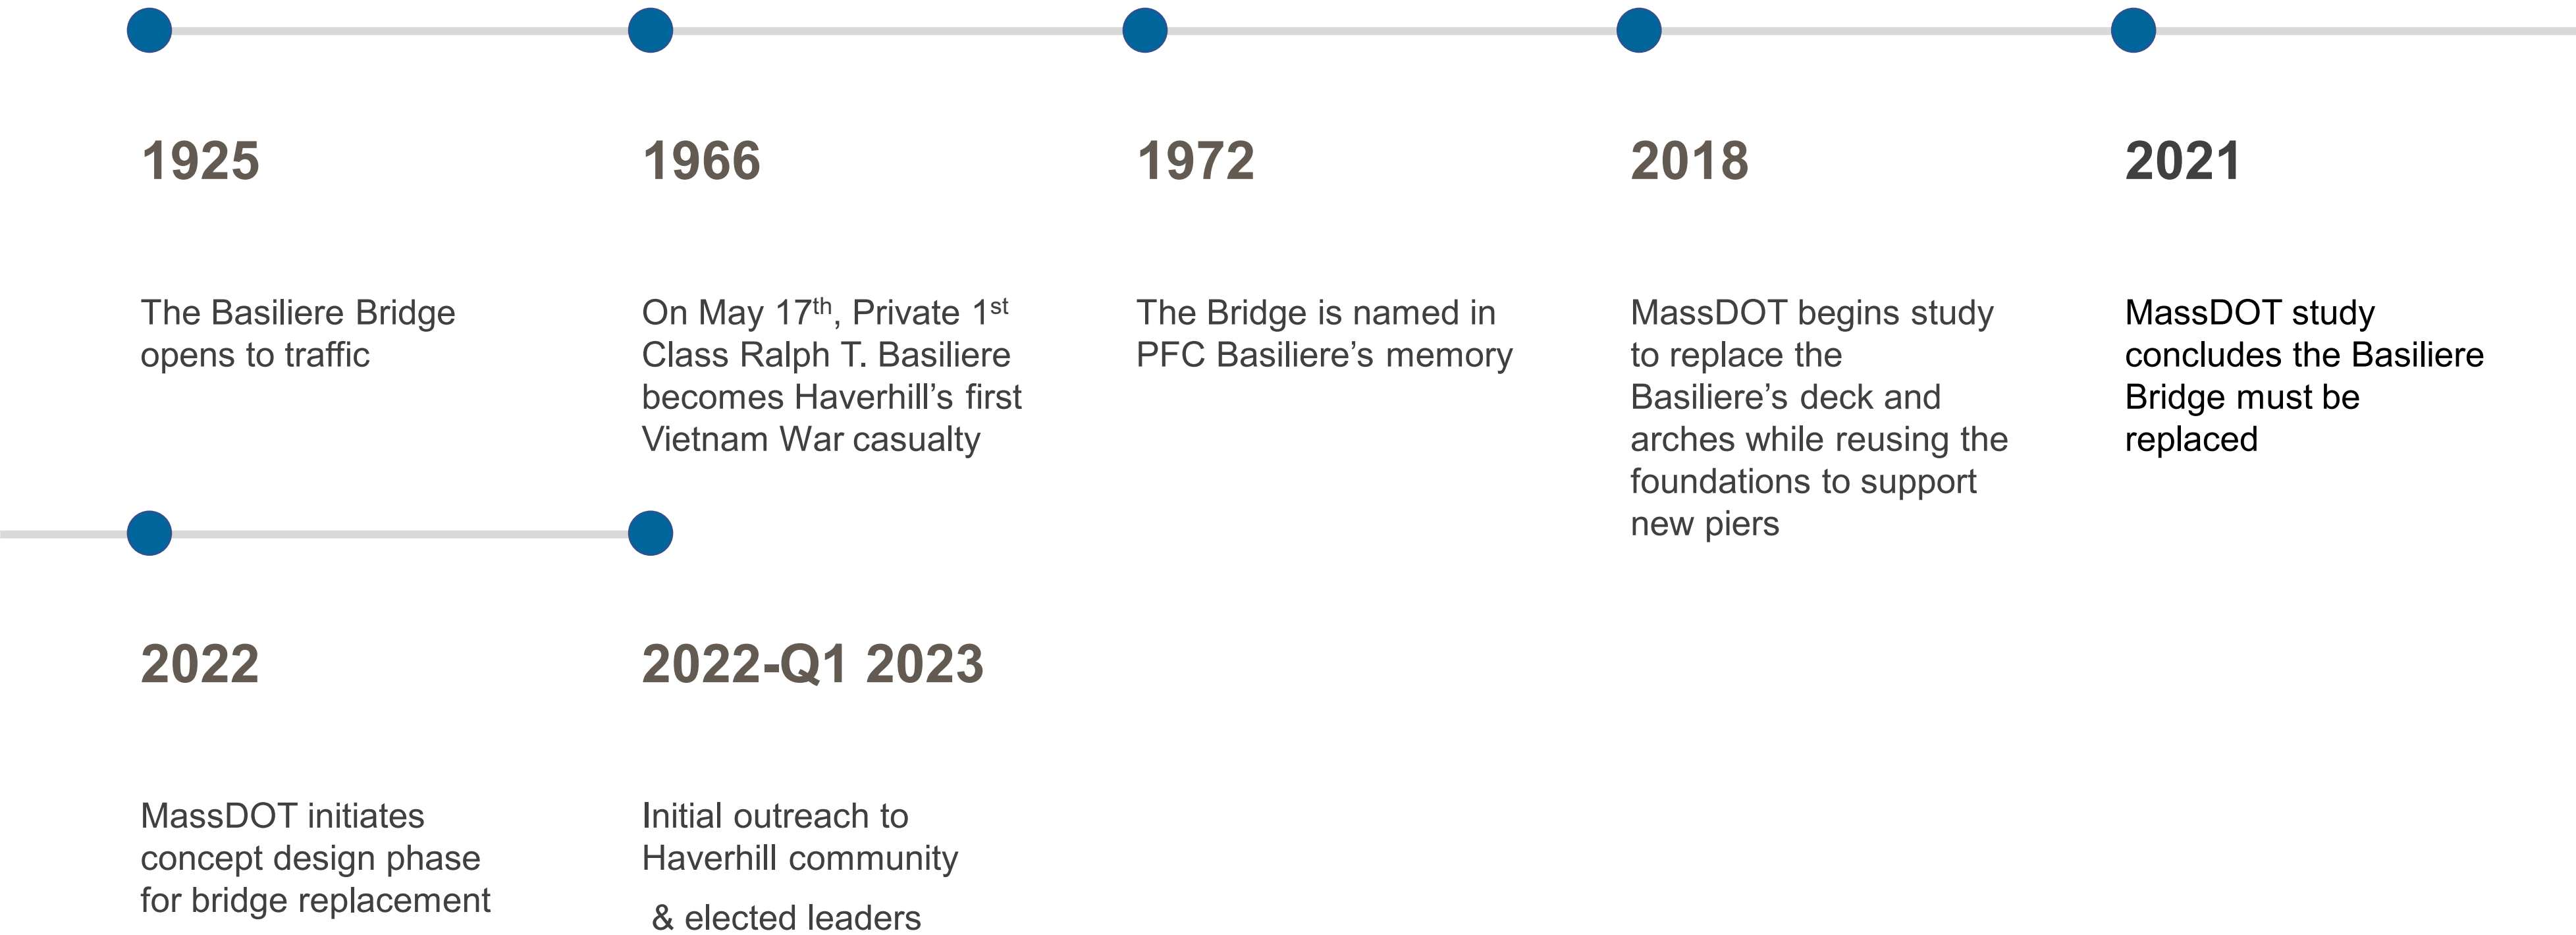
1925

The Basiliere Bridge opens to traffic

1966

On May 17$^{th}$, Private 1$^{st}$ Class Ralph T. Basiliere becomes Haverhill's first Vietnam War casualty

1972

The Bridge is named in PFC Basiliere's memory

2018

MassDOT begins study to replace the Basiliere's deck and arches while reusing the foundations to support new piers

2021

MassDOT study concludes the Basiliere Bridge must be replaced

2022

MassDOT initiates concept design phase for bridge replacement

2022-Q1 2023

Initial outreach to Haverhill community

& elected leaders